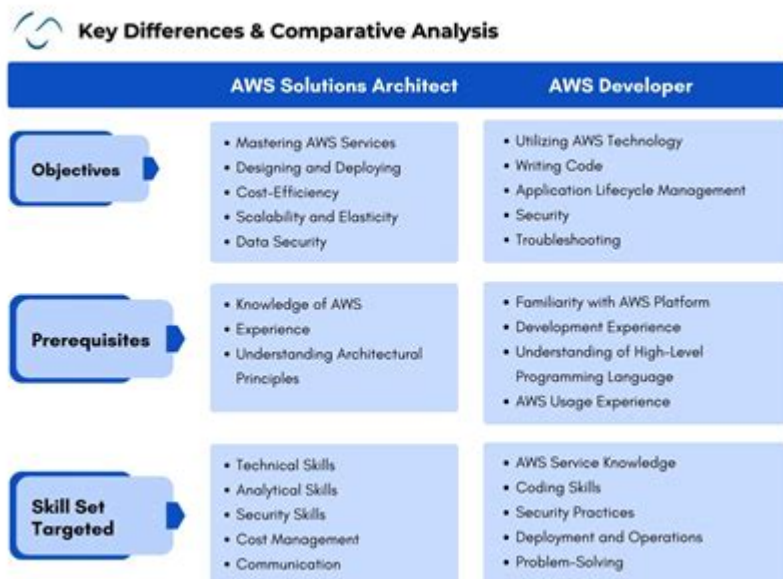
Key Differences & Comparative Analysis

| | AWS Solutions Architect | AWS Developer |
|---|---|---|
| Objectives | • Mastering AWS Services<br>• Designing and Deploying<br>• Cost-Efficiency<br>• Scalability and Elasticity<br>• Data Security | • Utilizing AWS Technology<br>• Writing Code<br>• Application Lifecycle Management<br>• Security<br>• Troubleshooting |
| Prerequisites | • Knowledge of AWS<br>• Experience<br>• Understanding Architectural Principles | • Familiarity with AWS Platform<br>• Development Experience<br>• Understanding of High-Level Programming Language<br>• AWS Usage Experience |
| Skill Set Targeted | • Technical Skills<br>• Analytical Skills<br>• Security Skills<br>• Cost Management<br>• Communication | • AWS Service Knowledge<br>• Coding Skills<br>• Security Practices<br>• Deployment and Operations<br>• Problem-Solving |